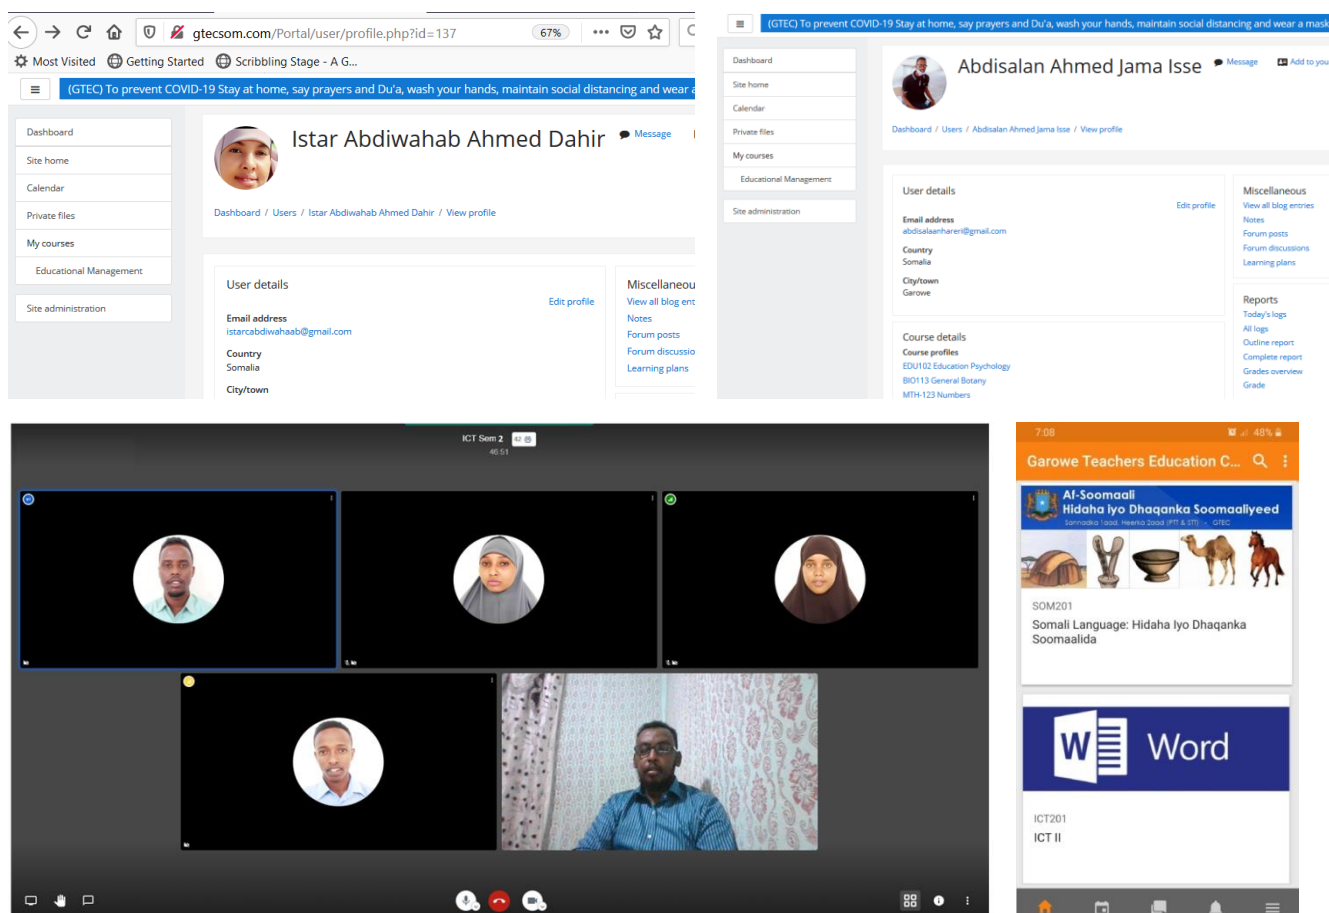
gtecsom.com/Portal/user/profile.php?id=137
67%
Most Visited
Getting Started
Scribbling Stage - A G...

(GTEC) To prevent COVID-19 Stay at home, say prayers and Du'a, wash your hands, maintain social distancing and wear a

Dashboard
Site home
Calendar
Private files
My courses
Educational Management
Site administration

Istar Abdiwahab Ahmed Dahir
Message

Dashboard / Users / Istar Abdiwahab Ahmed Dahir / View profile

User details
Edit profile
Email address
istarcabdiwahaab@gmail.com
Country
Somalia
City/town

Miscellaneou
View all blog ent
Notes
Forum posts
Forum discussio
Learning plans

(GTEC) To prevent COVID-19 Stay at home, say prayers and Du'a, wash your hands, maintain social distancing and wear a mask

Dashboard
Site home
Calendar
Private files
My courses
Educational Management
Site administration

Abdisalan Ahmed Jama Isse
Message
Add to you

Dashboard / Users / Abdisalan Ahmed Jama Isse / View profile

User details
Edit profile
Email address
abdisalaanhareri@gmail.com
Country
Somalia
City/town
Garowe

Course details
Course profiles
EDU102 Education Psychology
BIO113 General Botany
MTH-123 Numbers

Miscellaneous
View all blog entries
Notes
Forum posts
Forum discussions
Learning plans

Reports
Today's logs
All logs
Outline report
Complete report
Grades overview
Grade

ICT Sem 2
46:51

7:08
48%
Garowe Teachers Education C...
Af-Soomaali
Hidaha Iyo Dhaqanka Soomaaliyeed
SOM201
Somali Language: Hidaha Iyo Dhaqanka Soomaalida

Word
ICT201
ICT II